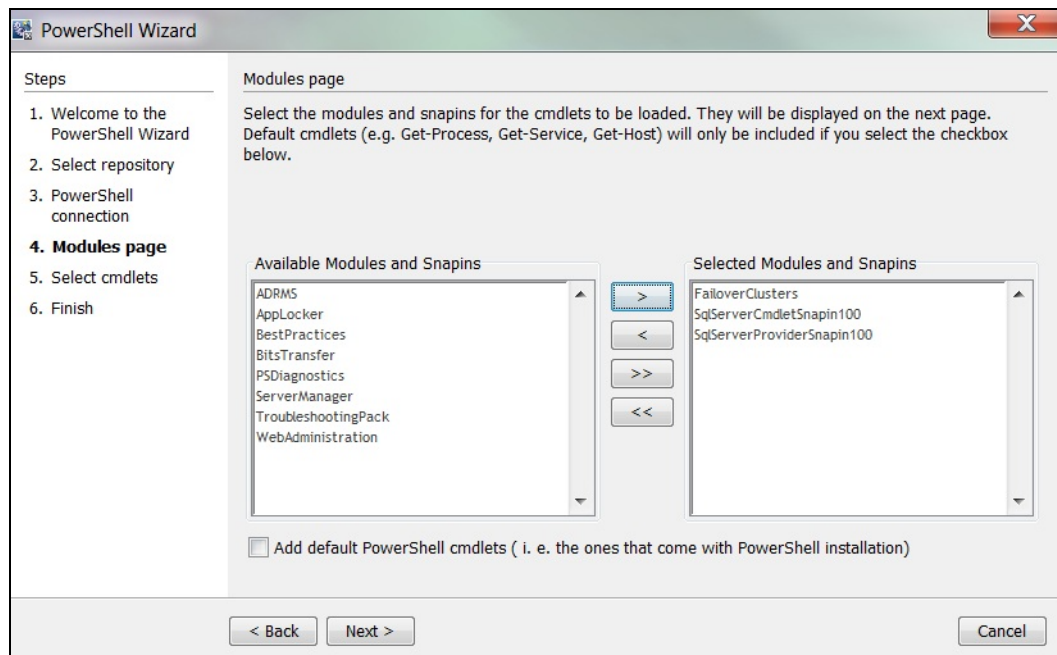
PowerShell Wizard

Steps

1. Welcome to the PowerShell Wizard
2. Select repository
3. PowerShell connection
4. Modules page
5. Select cmdlets
6. Finish

Modules page

Select the modules and snapins for the cmdlets to be loaded. They will be displayed on the next page. Default cmdlets (e.g. Get-Process, Get-Service, Get-Host) will only be included if you select the checkbox below.

Available Modules and Snapins

ADRMS
AppLocker
BestPractices
BitsTransfer
PSDiagnostics
ServerManager
TroubleshootingPack
WebAdministration

>
<
>>
<<

Selected Modules and Snapins

FailoverClusters
SqlServerCmdletSnapin100
SqlServerProviderSnapin100

Add default PowerShell cmdlets ( i. e. the ones that come with PowerShell installation)

< Back
Next >
Cancel